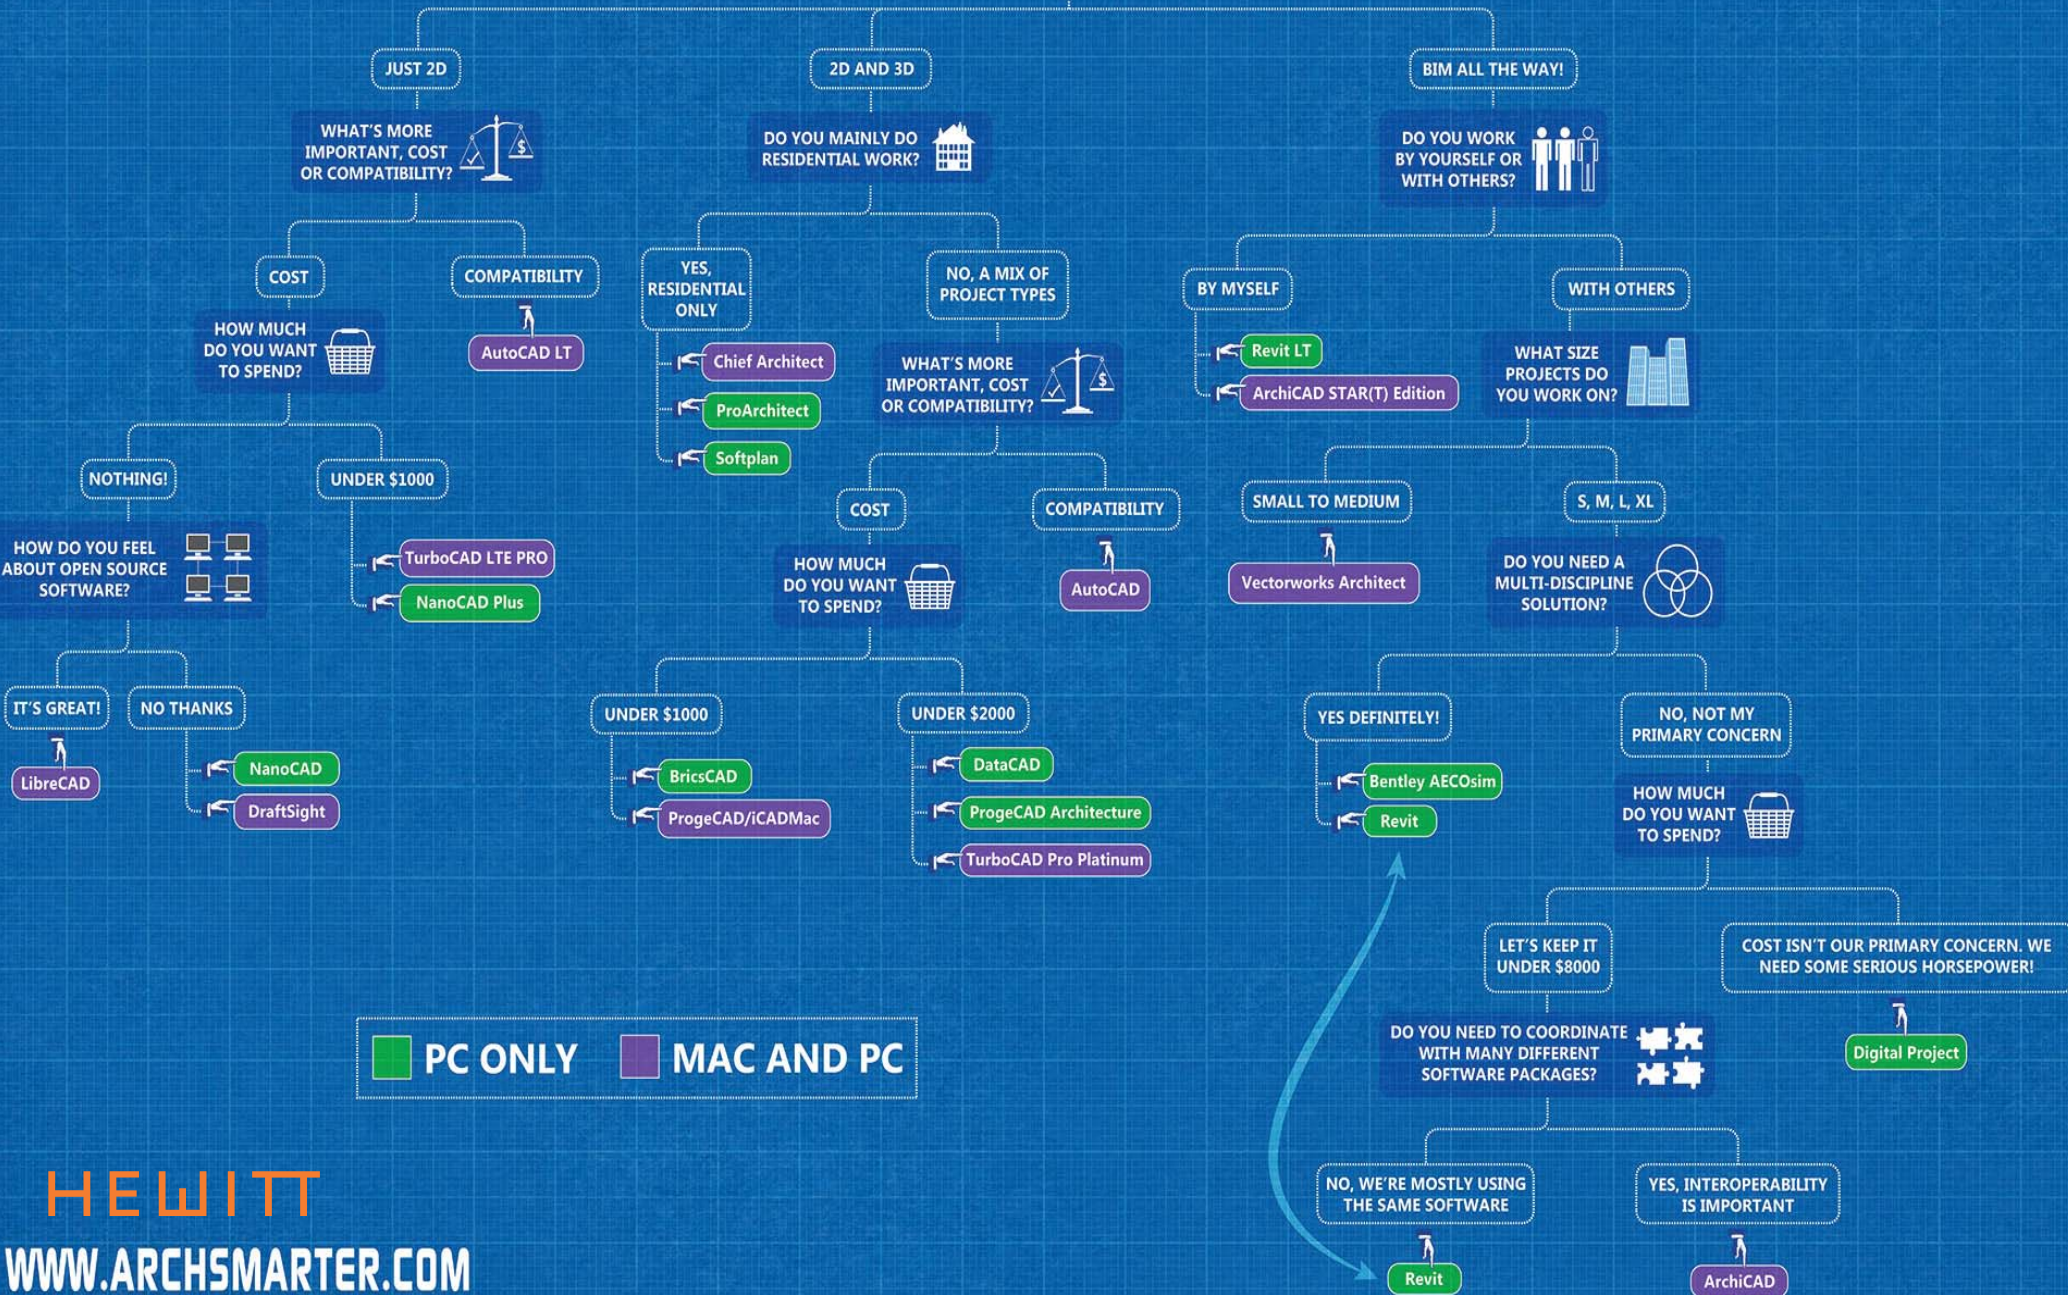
JUST 2D

WHAT'S MORE IMPORTANT, COST OR COMPATIBILITY?

COST

HOW MUCH DO YOU WANT TO SPEND?

NOTHING!

HOW DO YOU FEEL ABOUT OPEN SOURCE SOFTWARE?

IT'S GREAT!

LibreCAD

NO THANKS

NanoCAD

DraftSight

UNDER $1000

TurboCAD LTE PRO

NanoCAD Plus

COMPATIBILITY

AutoCAD LT

2D AND 3D

DO YOU MAINLY DO RESIDENTIAL WORK?

YES, RESIDENTIAL ONLY

Chief Architect

ProArchitect

Softplan

NO, A MIX OF PROJECT TYPES

WHAT'S MORE IMPORTANT, COST OR COMPATIBILITY?

COST

HOW MUCH DO YOU WANT TO SPEND?

UNDER $1000

BricsCAD

ProgeCAD/iCADMac

UNDER $2000

DataCAD

ProgeCAD Architecture

TurboCAD Pro Platinum

COMPATIBILITY

AutoCAD

BIM ALL THE WAY!

DO YOU WORK BY YOURSELF OR WITH OTHERS?

BY MYSELF

Revit LT

ArchiCAD STAR(T) Edition

WITH OTHERS

WHAT SIZE PROJECTS DO YOU WORK ON?

SMALL TO MEDIUM

Vectorworks Architect

S, M, L, XL

DO YOU NEED A MULTI-DISCIPLINE SOLUTION?

YES DEFINITELY!

Bentley AECOsim

Revit

NO, NOT MY PRIMARY CONCERN

HOW MUCH DO YOU WANT TO SPEND?

LET'S KEEP IT UNDER $8000

DO YOU NEED TO COORDINATE WITH MANY DIFFERENT SOFTWARE PACKAGES?

NO, WE'RE MOSTLY USING THE SAME SOFTWARE

Revit

YES, INTEROPERABILITY IS IMPORTANT

ArchiCAD

COST ISN'T OUR PRIMARY CONCERN. WE NEED SOME SERIOUS HORSEPOWER!

Digital Project

PC ONLY MAC AND PC

HEWITT

WWW.ARCHSMARTER.COM